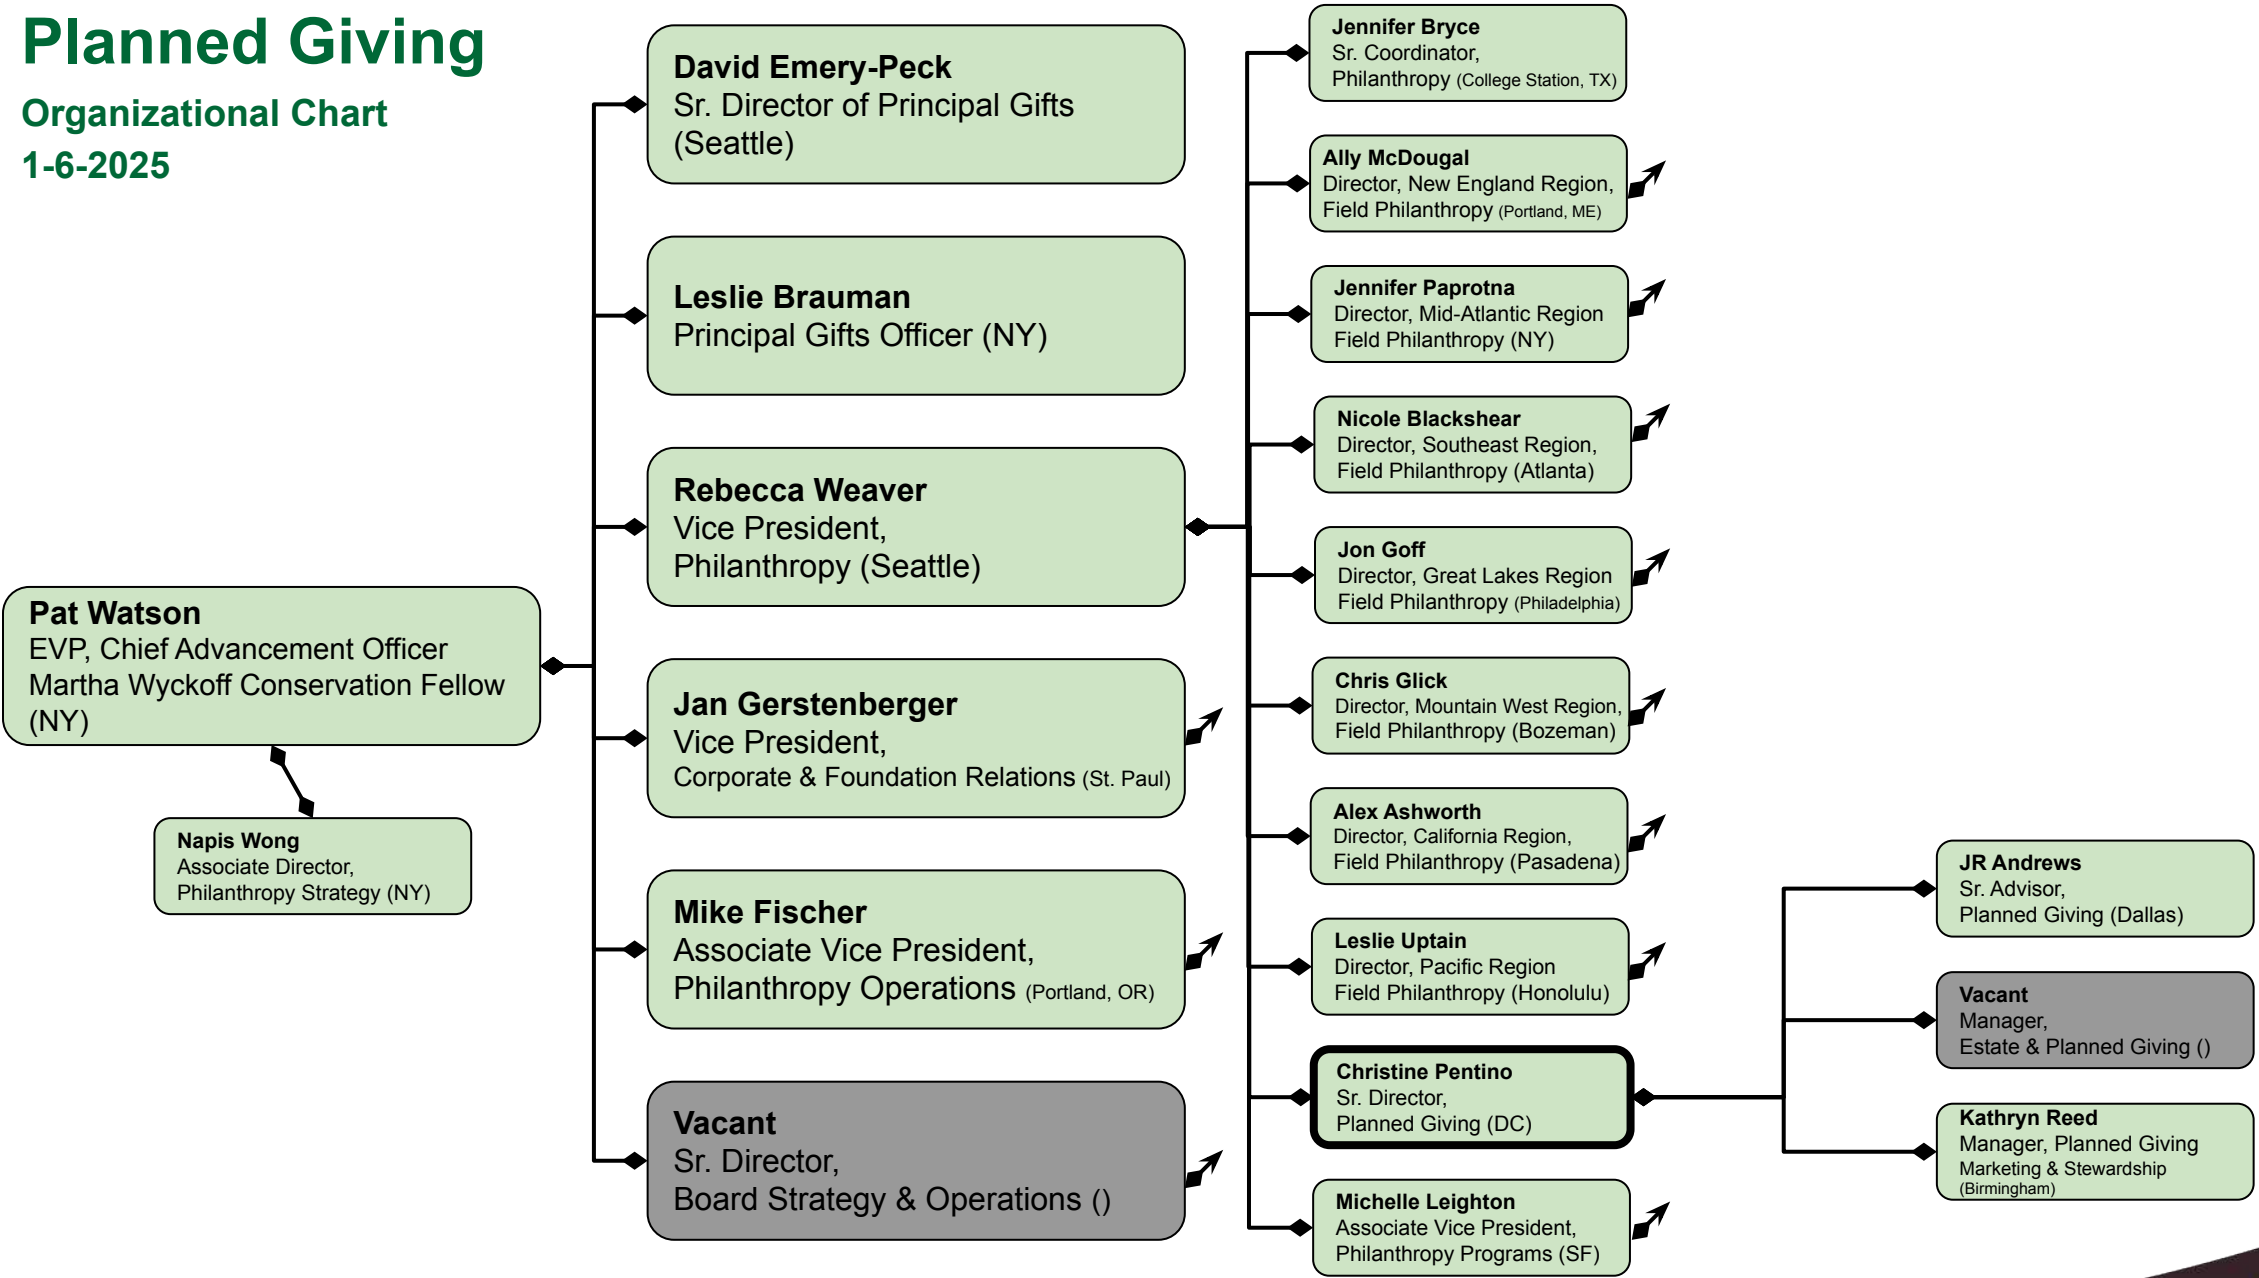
Planned Giving
Organizational Chart
1-6-2025

Pat Watson
EVP, Chief Advancement Officer
Martha Wyckoff Conservation Fellow (NY)

Napis Wong
Associate Director,
Philanthropy Strategy (NY)

David Emery-Peck
Sr. Director of Principal Gifts (Seattle)

Leslie Brauman
Principal Gifts Officer (NY)

Rebecca Weaver
Vice President,
Philanthropy (Seattle)

Jan Gerstenberger
Vice President,
Corporate & Foundation Relations (St. Paul)

Mike Fischer
Associate Vice President,
Philanthropy Operations (Portland, OR)

Vacant
Sr. Director,
Board Strategy & Operations ()

Jennifer Bryce
Sr. Coordinator,
Philanthropy (College Station, TX)

Ally McDougal
Director, New England Region,
Field Philanthropy (Portland, ME)

Jennifer Paprotna
Director, Mid-Atlantic Region
Field Philanthropy (NY)

Nicole Blackshear
Director, Southeast Region,
Field Philanthropy (Atlanta)

Jon Goff
Director, Great Lakes Region
Field Philanthropy (Philadelphia)

Chris Glick
Director, Mountain West Region,
Field Philanthropy (Bozeman)

Alex Ashworth
Director, California Region,
Field Philanthropy (Pasadena)

Leslie Uptain
Director, Pacific Region
Field Philanthropy (Honolulu)

Christine Pentino
Sr. Director,
Planned Giving (DC)

Michelle Leighton
Associate Vice President,
Philanthropy Programs (SF)

JR Andrews
Sr. Advisor,
Planned Giving (Dallas)

Vacant
Manager,
Estate & Planned Giving ()

Kathryn Reed
Manager, Planned Giving
Marketing & Stewardship
(Birmingham)